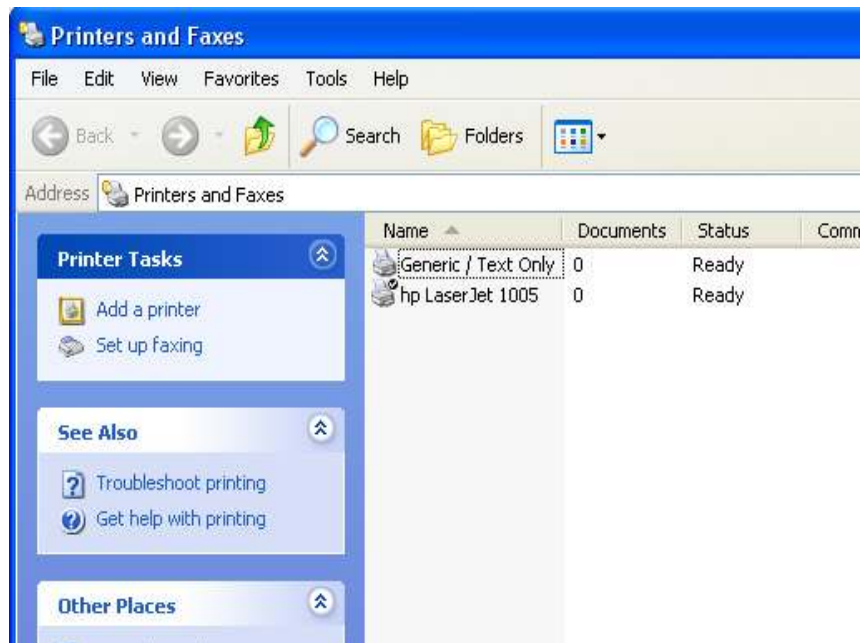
Printers and Faxes

File Edit View Favorites Tools Help

Back Search Folders

Address Printers and Faxes

Printer Tasks

Add a printer
Set up faxing

See Also

Troubleshoot printing
Get help with printing

Other Places

| Name | Documents | Status | Comm |
|---|---|---|---|
| Generic / Text Only | 0 | Ready | |
| hp LaserJet 1005 | 0 | Ready | |